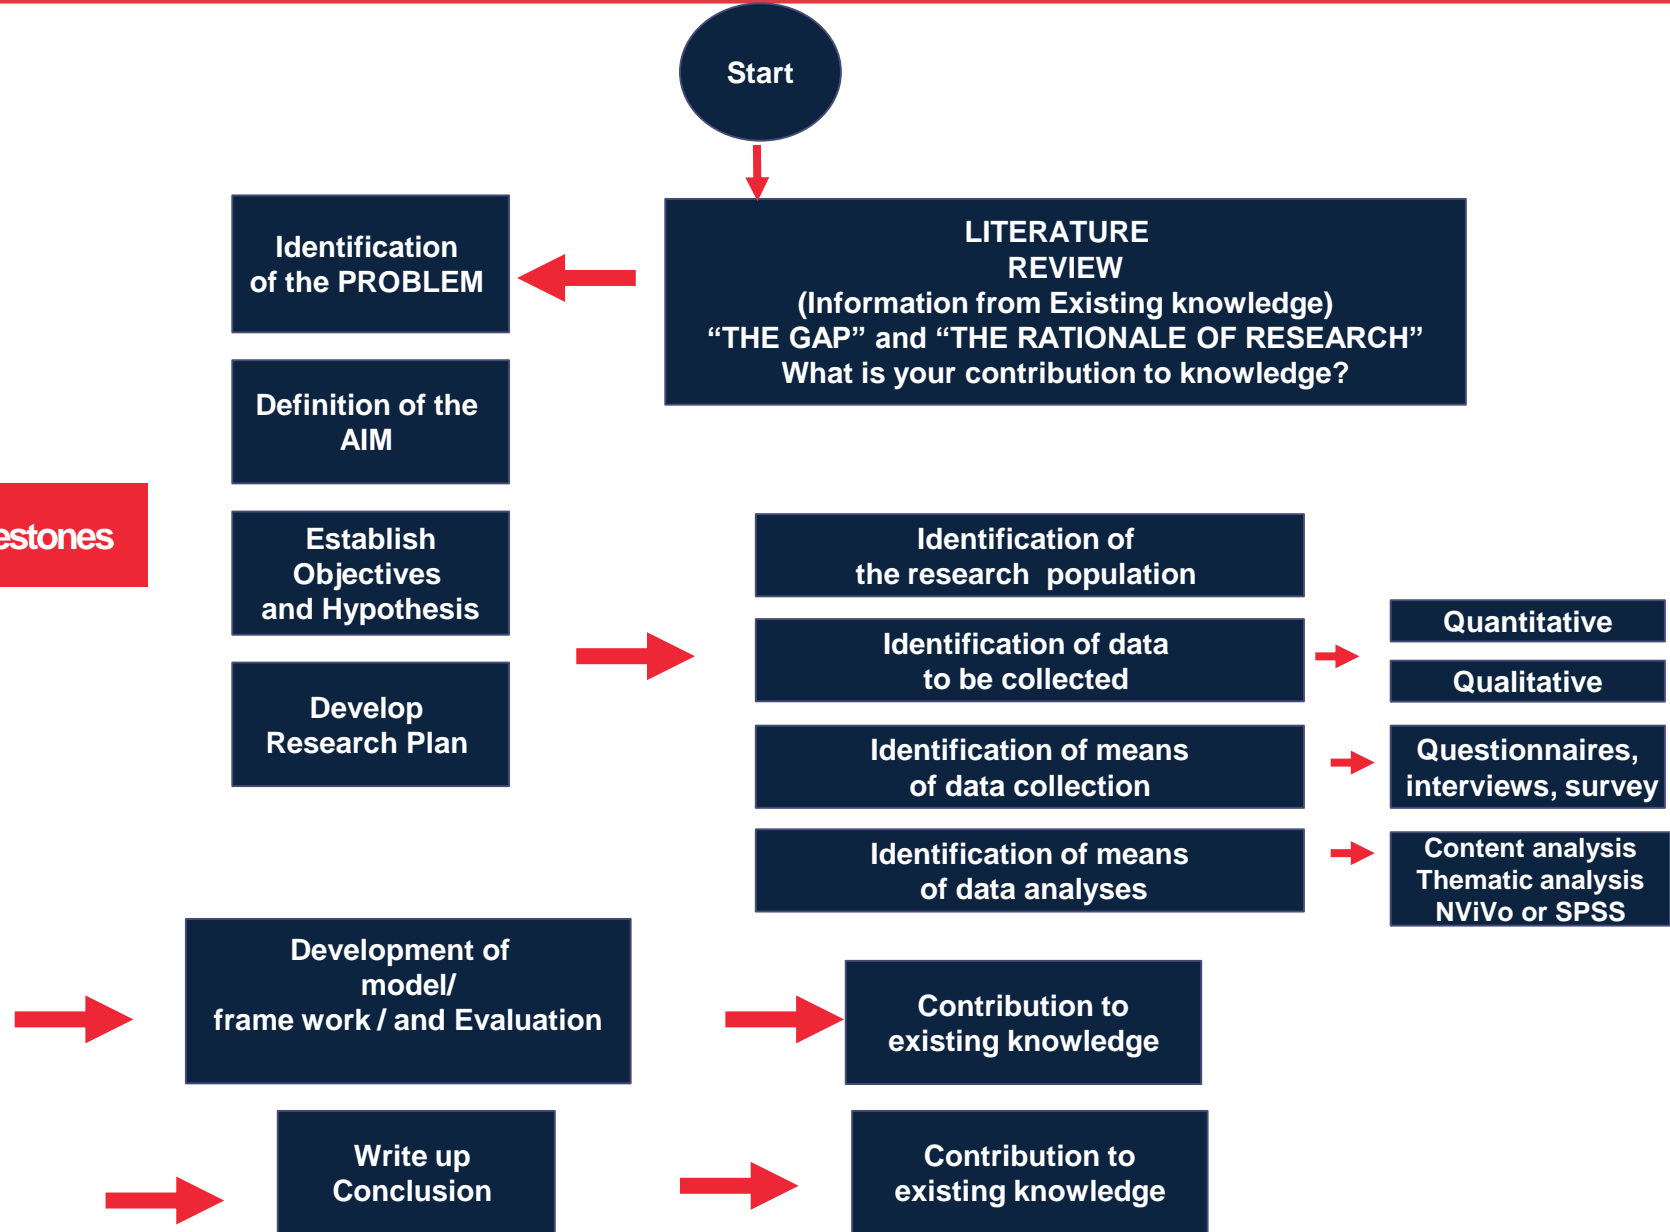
Start

LITERATURE REVIEW
(Information from Existing knowledge)
“THE GAP” and “THE RATIONALE OF RESEARCH”
What is your contribution to knowledge?

Identification of the PROBLEM

Definition of the AIM

estones

Establish Objectives and Hypothesis

Develop Research Plan

Identification of the research population

Identification of data to be collected

Quantitative

Qualitative

Identification of means of data collection

Questionnaires, interviews, survey

Identification of means of data analyses

Content analysis
Thematic analysis
NViVo or SPSS

Development of model/ frame work / and Evaluation

Contribution to existing knowledge

Write up Conclusion

Contribution to existing knowledge